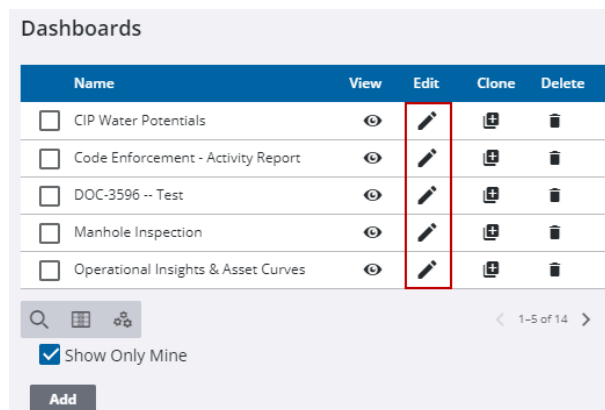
Dashboards

| Name | View | Edit | Clone | Delete |
|---|---|---|---|---|
| CIP Water Potentials | | | | |
| Code Enforcement - Activity Report | | | | |
| DOC-3596 -- Test | | | | |
| Manhole Inspection | | | | |
| Operational Insights & Asset Curves | | | | |

1–5 of 14

Show Only Mine

Add